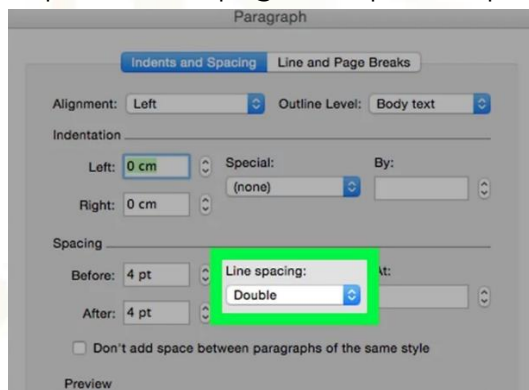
Paragraph

Indents and Spacing

Line and Page Breaks

Alignment: Left

Outline Level: Body text

Indentation

Left: 0 cm

Special:

By:

(none)

Right: 0 cm

Spacing

Before: 4 pt

Line spacing:

At:

Double

After: 4 pt

Don't add space between paragraphs of the same style

Preview